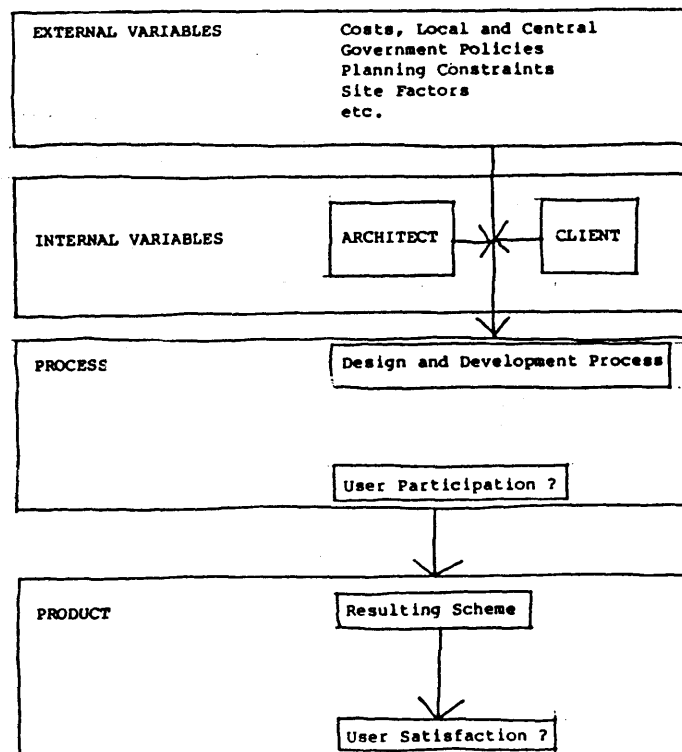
EXTERNAL VARIABLES

Costs, Local and Central Government Policies
Planning Constraints
Site Factors
etc.

INTERNAL VARIABLES

ARCHITECT

CLIENT

PROCESS

Design and Development Process

User Participation ?

PRODUCT

Resulting Scheme

User Satisfaction ?